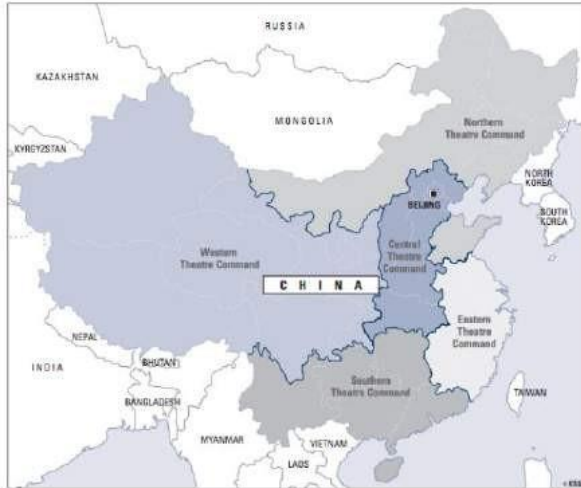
RUSSIA

KAZAKHSTAN

MONGOLIA

Northern Theatre Command

KYRGYZSTAN

BEIJING

NORTH KOREA

SOUTH KOREA

Western Theatre Command

Central Theatre Command

C H I N A

Eastern Theatre Command

NEPAL

INDIA

BHUTAN

BANGLADESH

Southern Theatre Command

TAIWAN

MYANMAR

VIETNAM

LAOS